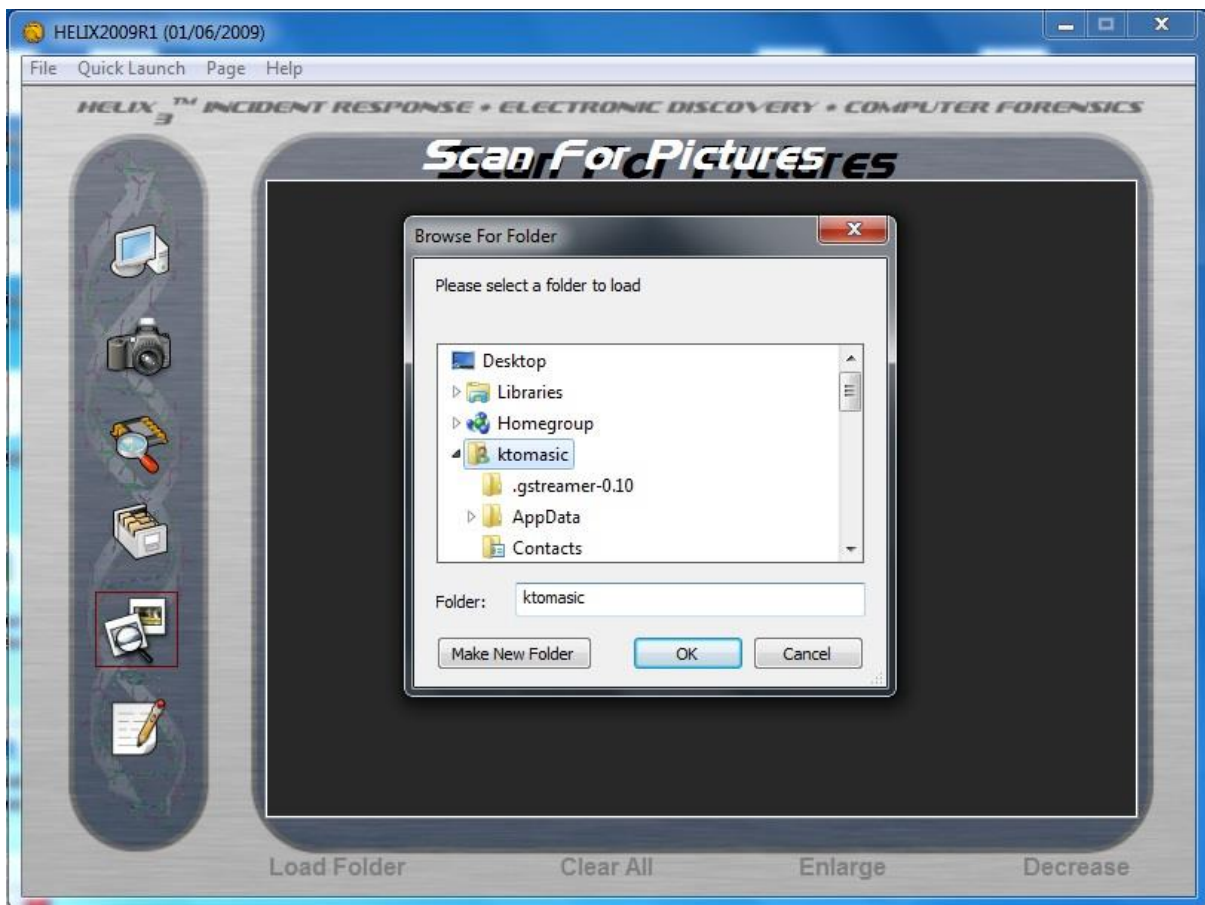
HELIX2009R1 (01/06/2009)

File Quick Launch Page Help

HELIX$_3^{TM}$ INCIDENT RESPONSE • ELECTRONIC DISCOVERY • COMPUTER FORENSICS

Scan For Pictures

Browse For Folder

Please select a folder to load

Desktop
Libraries
Homegroup
ktomasic
.gstreamer-0.10
AppData
Contacts

Folder: ktomasic

Make New Folder
OK
Cancel

Load Folder
Clear All
Enlarge
Decrease